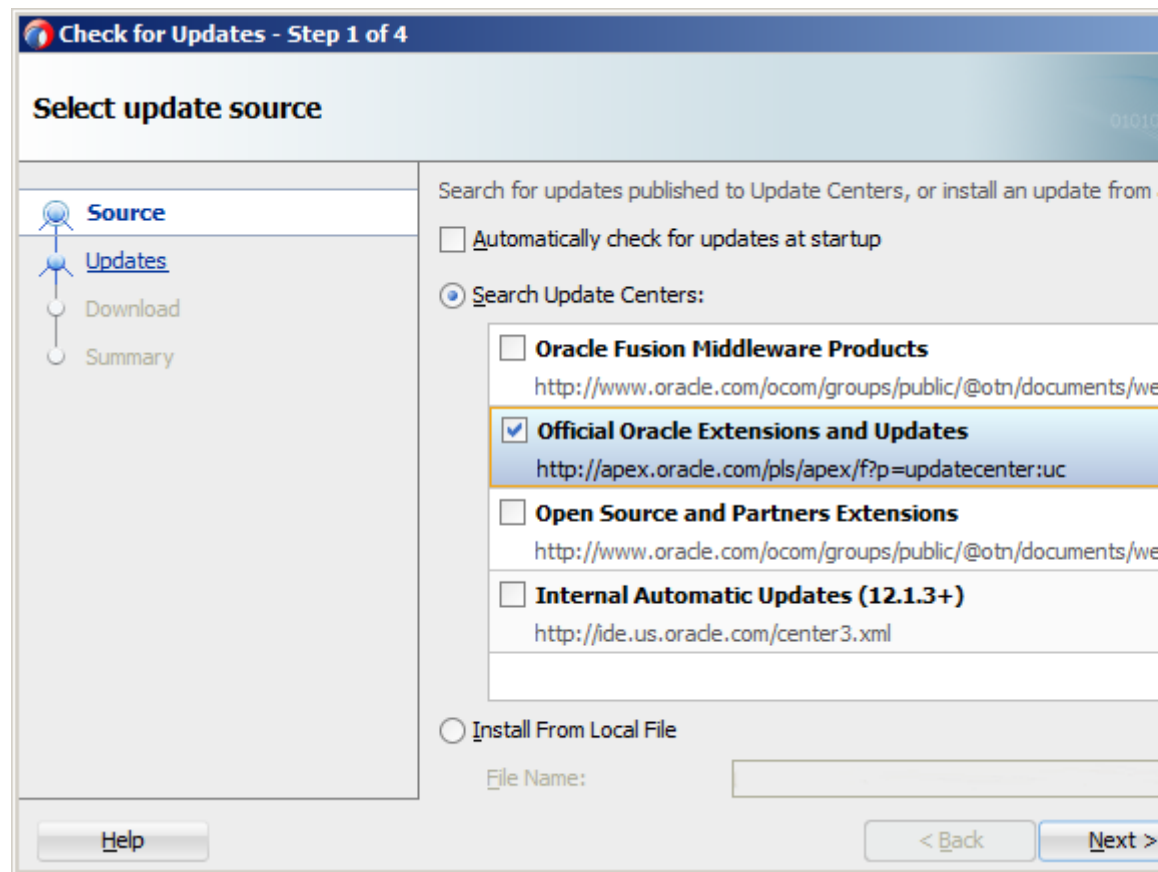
Check for Updates - Step 1 of 4

Select update source

Source
Updates
Download
Summary

Search for updates published to Update Centers, or install an update from

Automatically check for updates at startup

Search Update Centers:

Oracle Fusion Middleware Products
http://www.oracle.com/ocom/groups/public/@otn/documents/we

Official Oracle Extensions and Updates
http://apex.oracle.com/pls/apex/f?p=updatecenter:uc

Open Source and Partners Extensions
http://www.oracle.com/ocom/groups/public/@otn/documents/we

Internal Automatic Updates (12.1.3+)
http://ide.us.oracle.com/center3.xml

Install From Local File

File Name:

Help

< Back

Next >